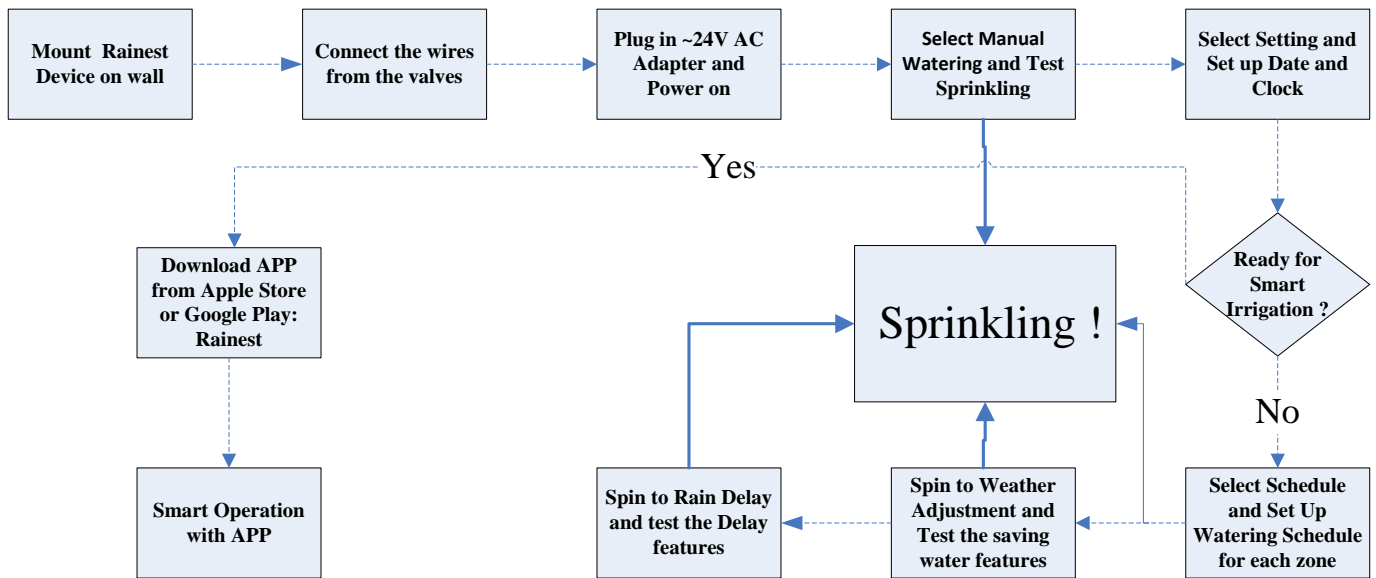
Mount Rainest Device on wall

Connect the wires from the valves

Plug in ~24V AC Adapter and Power on

Select Manual Watering and Test Sprinkling

Select Setting and Set up Date and Clock

Yes

Ready for Smart Irrigation ?

No

Download APP from Apple Store or Google Play: Rainest

Sprinkling !

Smart Operation with APP

Spin to Rain Delay and test the Delay features

Spin to Weather Adjustment and Test the saving water features

Select Schedule and Set Up Watering Schedule for each zone